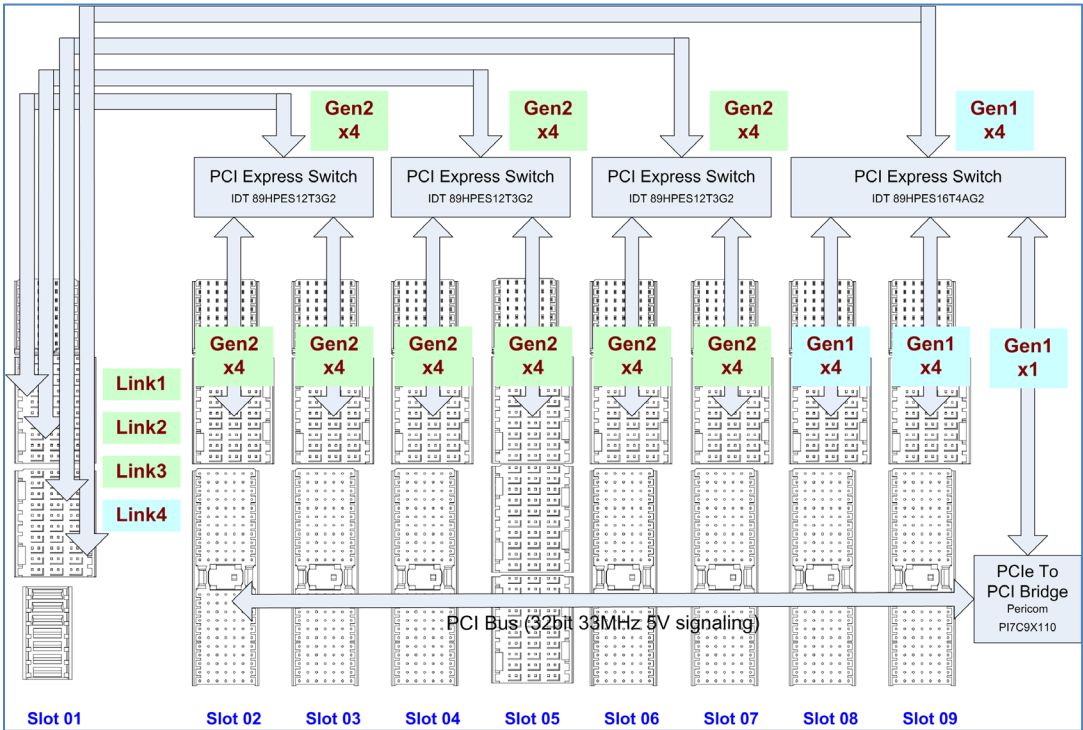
Gen2 x4

Gen2 x4

Gen2 x4

Gen1 x4

PCI Express Switch
IDT 89HPES12T3G2

PCI Express Switch
IDT 89HPES12T3G2

PCI Express Switch
IDT 89HPES12T3G2

PCI Express Switch
IDT 89HPES16T4AG2

Gen2 x4

Gen2 x4

Gen2 x4

Gen2 x4

Gen2 x4

Gen2 x4

Gen1 x4

Gen1 x4

Gen1 x1

Link1

Link2

Link3

Link4

PCIe To PCI Bridge
Pericom
PI7C9X110

PCI Bus (32bit 33MHz 5V signaling)

Slot 01

Slot 02

Slot 03

Slot 04

Slot 05

Slot 06

Slot 07

Slot 08

Slot 09